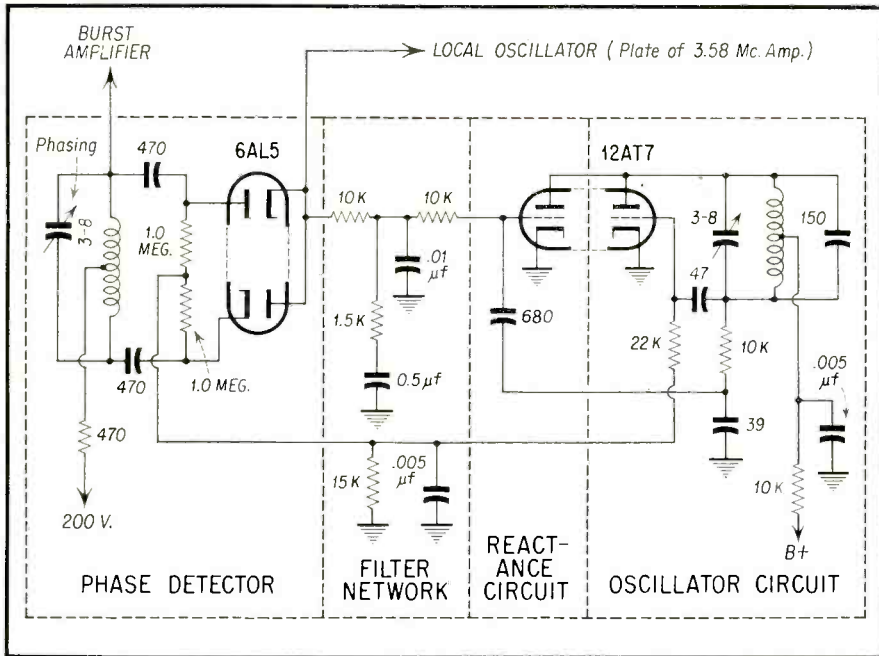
BURST AMPLIFIER

LOCAL OSCILLATOR ( Plate of 3.58 Mc. Amp.)

Phasing

470

6AL5

12AT7

3-8

1.0 MEG.

10 K

10 K

.01 $\mu f$

3-8

150

47

1.5 K

680

22 K

10 K

470

1.0 MEG.

0.5 $\mu f$

.005 $\mu f$

470

39

15 K

.005 $\mu f$

10 K

200 V.

B+

PHASE DETECTOR

FILTER NETWORK

REACTANCE CIRCUIT

OSCILLATOR CIRCUIT